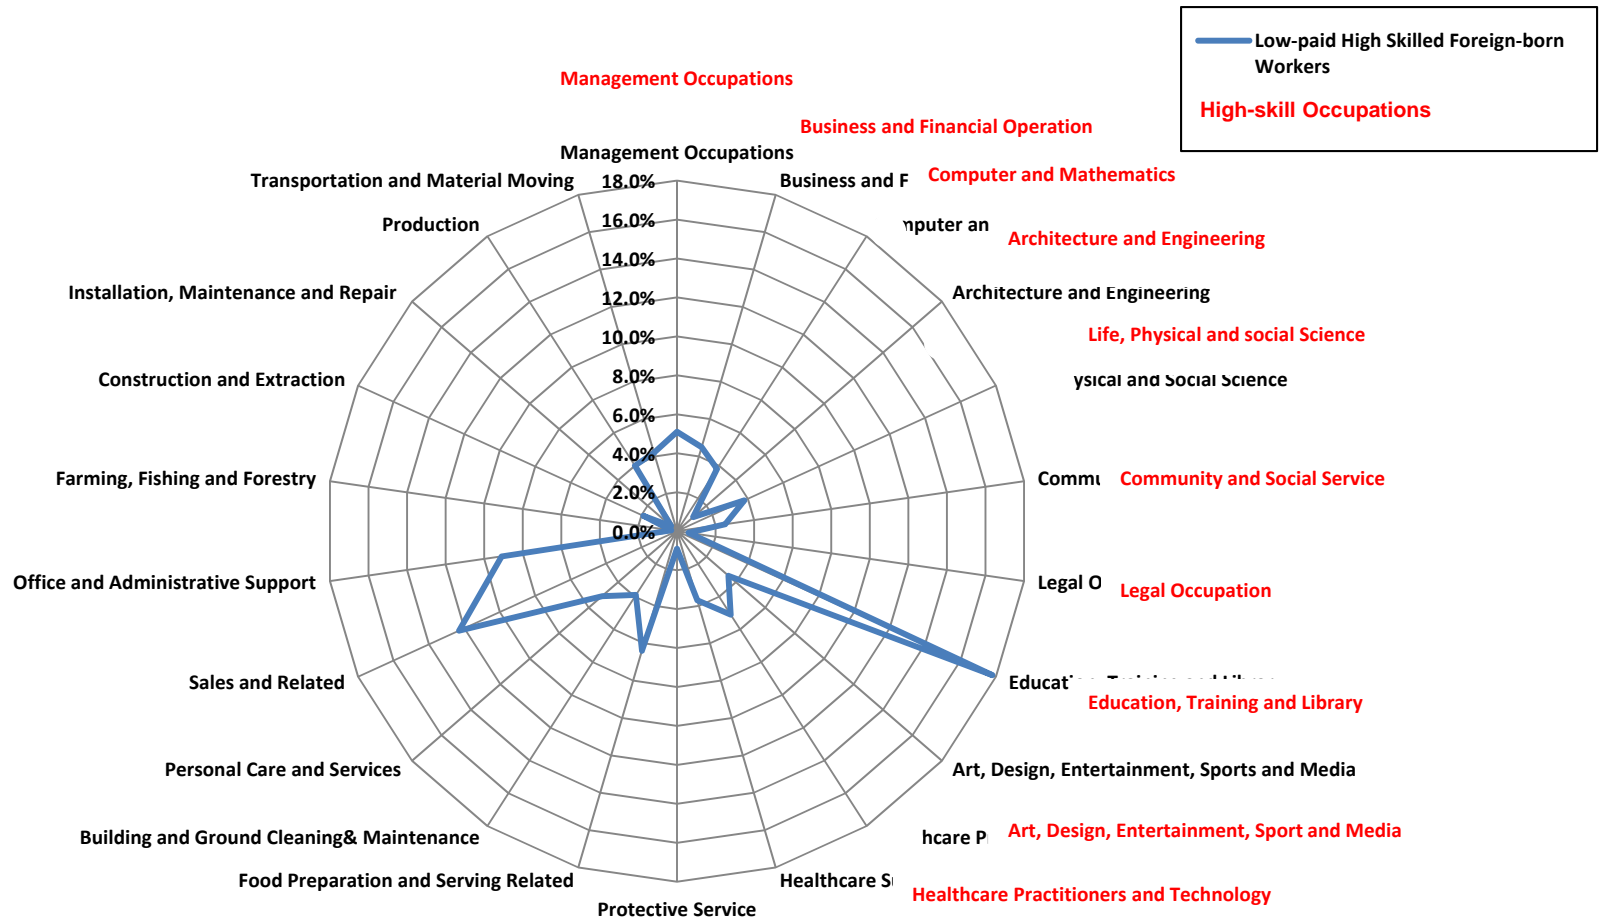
Low-paid High Skilled Foreign-born Workers

High-skill Occupations

Management Occupations

Business and Financial Operation

Management Occupations

Transportation and Material Moving

18.0%

Business and F

Computer and Mathematics

16.0%

Production

mputer an

Architecture and Engineering

14.0%

Installation, Maintenance and Repair

12.0%

Architecture and Engineering

Life, Physical and social Science

10.0%

Construction and Extraction

8.0%

ysical and Social Science

6.0%

4.0%

Farming, Fishing and Forestry

Commu

Community and Social Service

2.0%

0.0%

Office and Administrative Support

Legal O

Legal Occupation

Sales and Related

Educati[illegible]

Education, Training and Library

Personal Care and Services

Art, Design, Entertainment, Sports and Media

Building and Ground Cleaning& Maintenance

hcare P

Art, Design, Entertainment, Sport and Media

Food Preparation and Serving Related

Healthcare S

Healthcare Practitioners and Technology

Protective Service